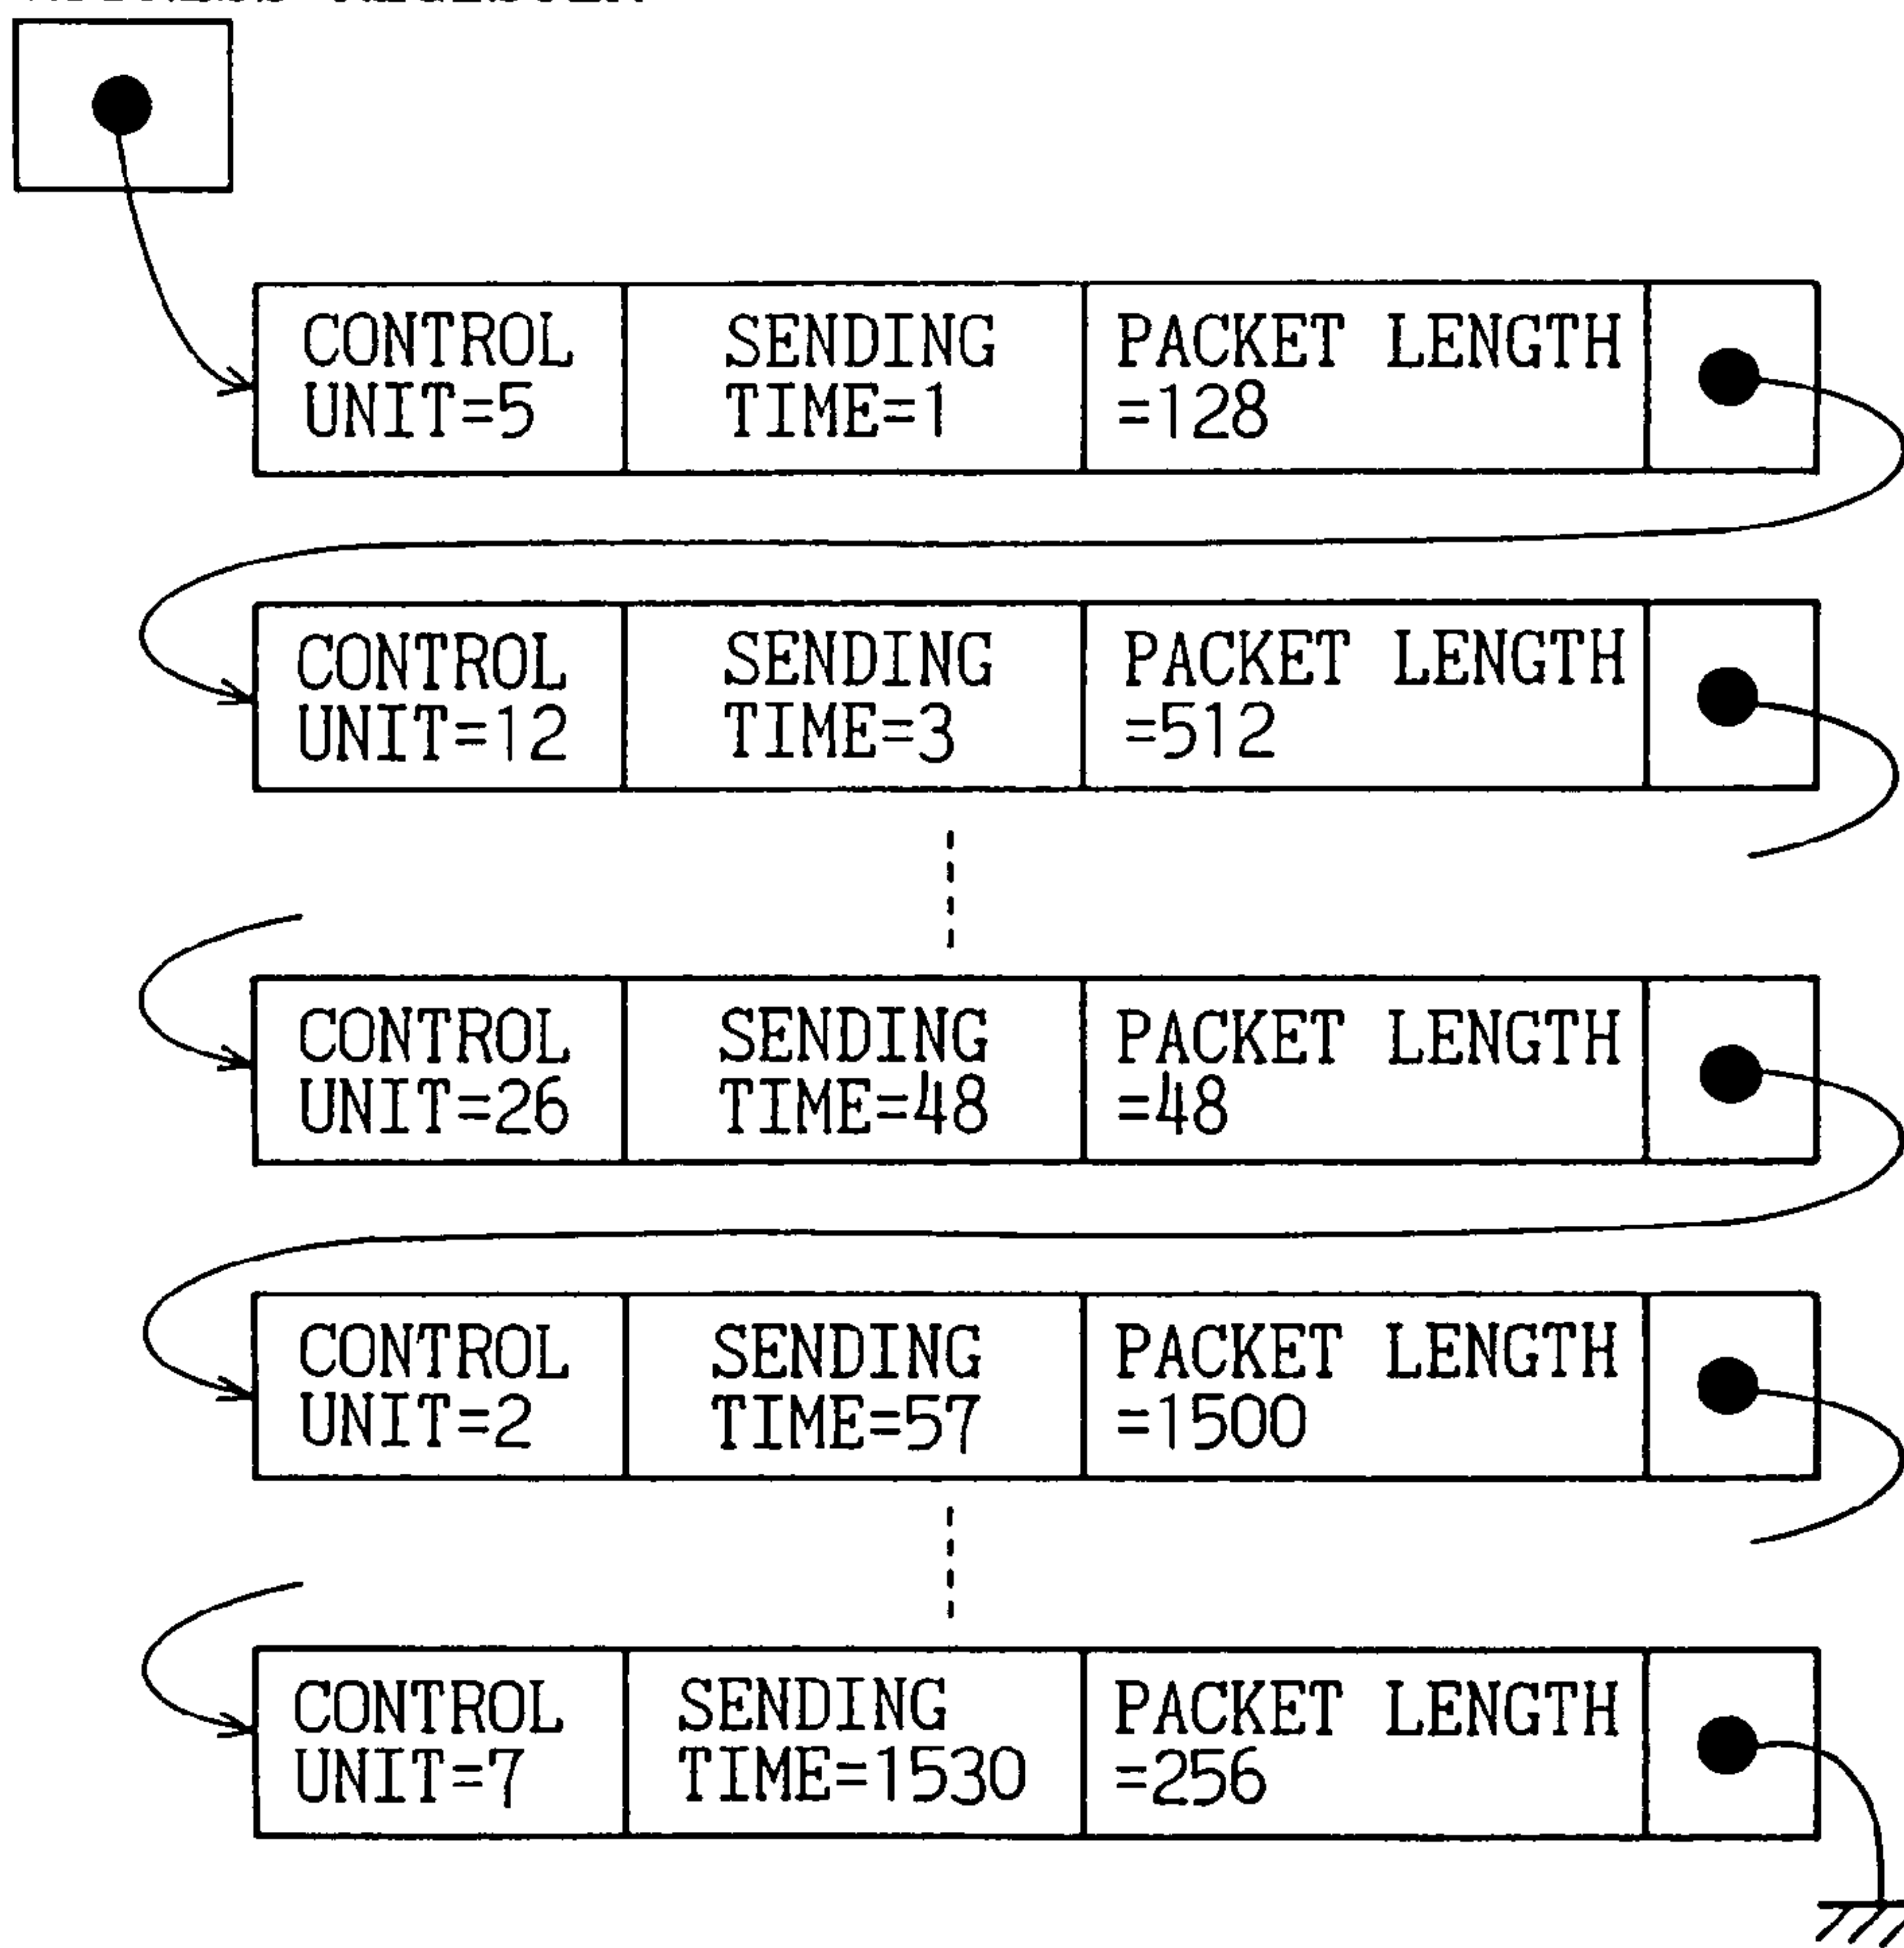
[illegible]

| CONTROL UNIT=5 | SENDING TIME=1 | PACKET LENGTH =128 |
|---|---|---|
| CONTROL UNIT=12 | SENDING TIME=3 | PACKET LENGTH =512 |
| CONTROL UNIT=26 | SENDING TIME=48 | PACKET LENGTH =48 |
| CONTROL UNIT=2 | SENDING TIME=57 | PACKET LENGTH =1500 |
| CONTROL UNIT=7 | SENDING TIME=1530 | PACKET LENGTH =256 |